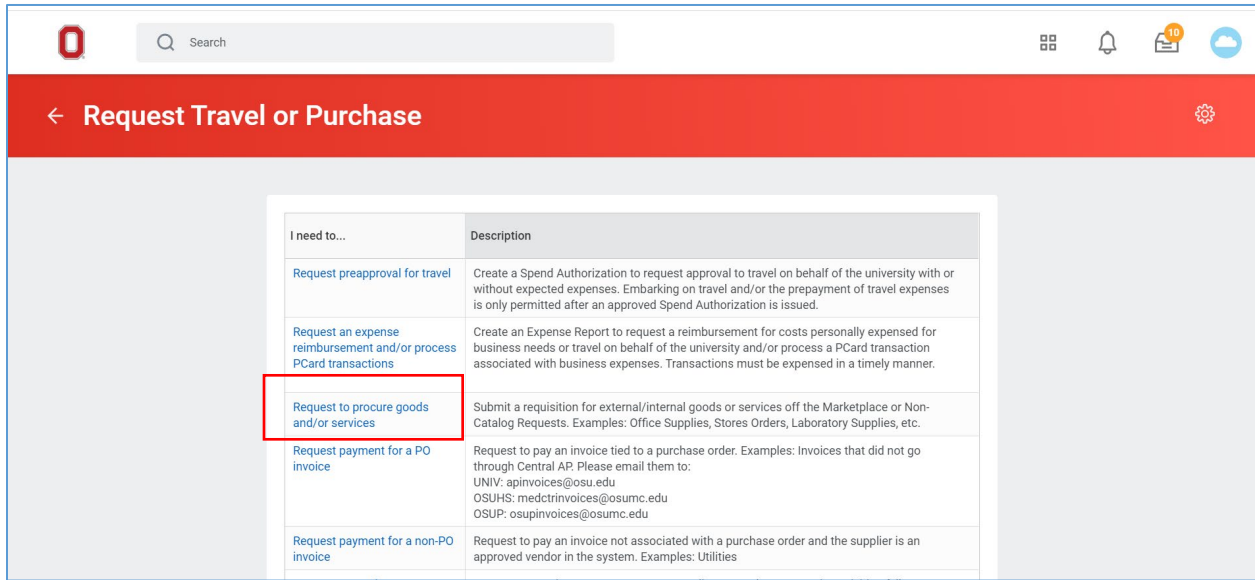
Search

10

← Request Travel or Purchase

| I need to... | Description |
|---|---|
| Request preapproval for travel | Create a Spend Authorization to request approval to travel on behalf of the university with or without expected expenses. Embarking on travel and/or the prepayment of travel expenses is only permitted after an approved Spend Authorization is issued. |
| Request an expense reimbursement and/or process PCard transactions | Create an Expense Report to request a reimbursement for costs personally expensed for business needs or travel on behalf of the university and/or process a PCard transaction associated with business expenses. Transactions must be expensed in a timely manner. |
| Request to procure goods and/or services | Submit a requisition for external/internal goods or services off the Marketplace or Non-Catalog Requests. Examples: Office Supplies, Stores Orders, Laboratory Supplies, etc. |
| Request payment for a PO invoice | Request to pay an invoice tied to a purchase order. Examples: Invoices that did not go through Central AP. Please email them to: UNIV: apinvoices@osu.edu OSUHS: medctrinvoices@osumc.edu OSUP: osupinvoices@osumc.edu |
| Request payment for a non-PO invoice | Request to pay an invoice not associated with a purchase order and the supplier is an approved vendor in the system. Examples: Utilities |